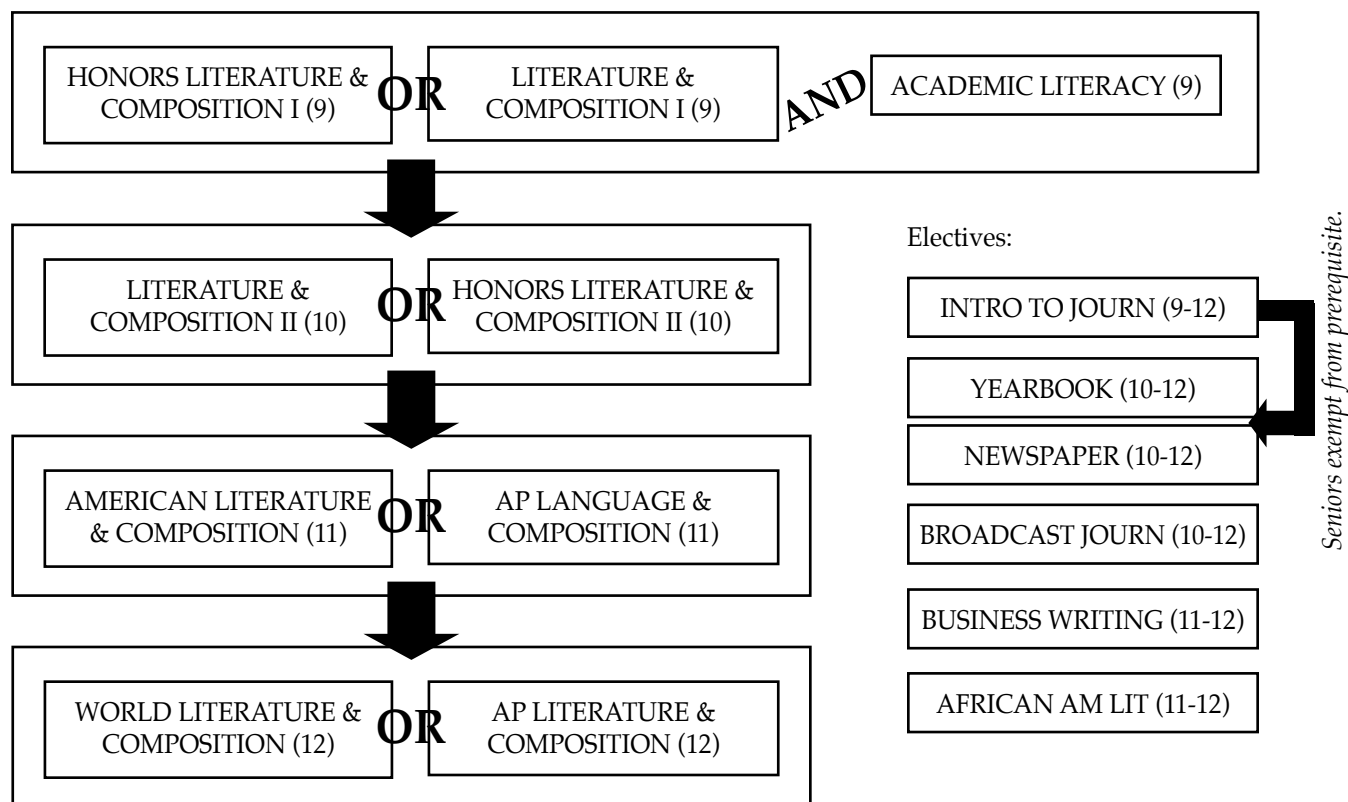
HONORS LITERATURE & COMPOSITION I (9) OR LITERATURE & COMPOSITION I (9) AND ACADEMIC LITERACY (9)

LITERATURE & COMPOSITION II (10) OR HONORS LITERATURE & COMPOSITION II (10)

AMERICAN LITERATURE & COMPOSITION (11) OR AP LANGUAGE & COMPOSITION (11)

WORLD LITERATURE & COMPOSITION (12) OR AP LITERATURE & COMPOSITION (12)

Electives:

INTRO TO JOURN (9-12)

YEARBOOK (10-12)

NEWSPAPER (10-12)

BROADCAST JOURN (10-12)

BUSINESS WRITING (11-12)

AFRICAN AM LIT (11-12)

Seniors exempt from prerequisite.